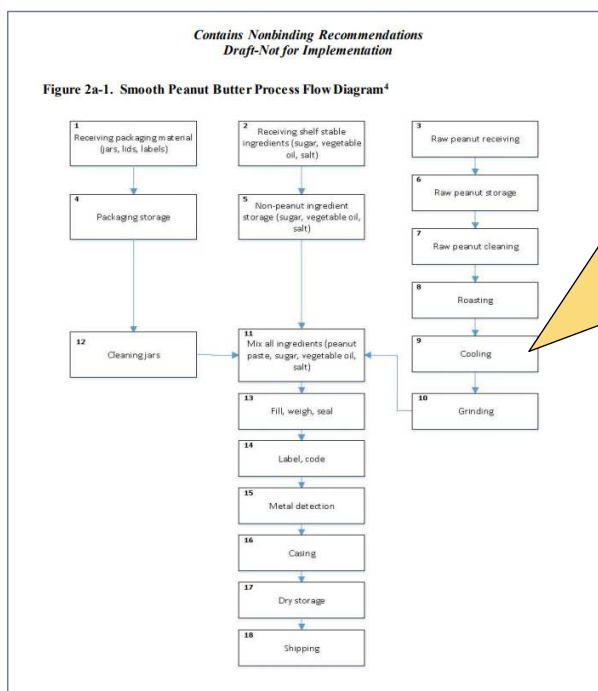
Contains Nonbinding Recommendations
Draft-Not for Implementation

Figure 2a-1. Smooth Peanut Butter Process Flow Diagram$^4$

1
Receiving packaging material (jars, lids, labels)

2
Receiving shelf stable ingredients (sugar, vegetable oil, salt)

3
Raw peanut receiving

4
Packaging storage

5
Non-peanut ingredient storage (sugar, vegetable oil, salt)

6
Raw peanut storage

7
Raw peanut cleaning

8
Roasting

9
Cooling

10
Grinding

11
Mix all ingredients (peanut paste, sugar, vegetable oil, salt)

12
Cleaning jars

13
Fill, weigh, seal

14
Label, code

15
Metal detection

16
Casing

17
Dry storage

18
Shipping